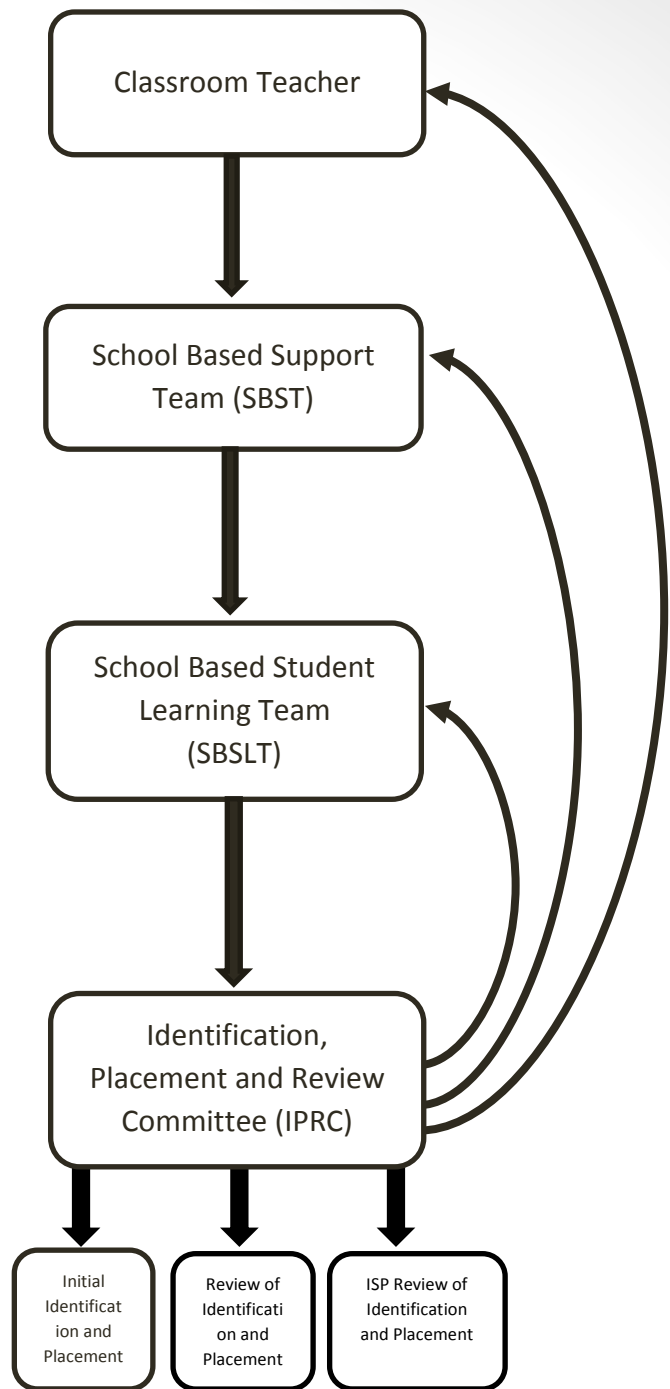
Classroom Teacher

School Based Support Team (SBST)

School Based Student Learning Team (SBSLT)

Identification, Placement and Review Committee (IPRC)

Initial Identification and Placement

Review of Identification and Placement

ISP Review of Identification and Placement